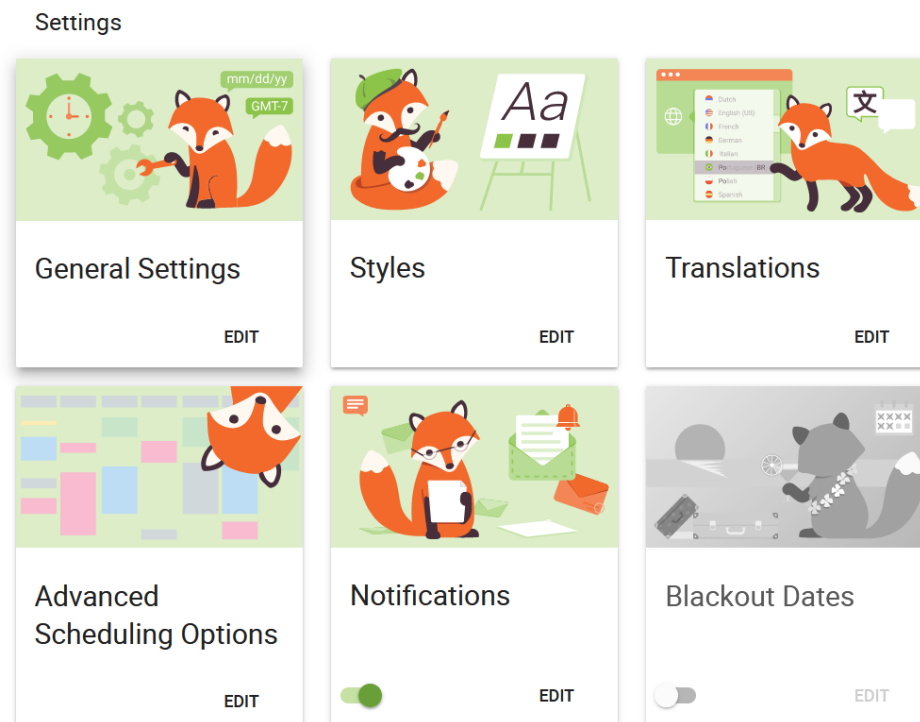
Settings

mm/dd/yy

GMT-7

General Settings

EDIT

Aa

Styles

EDIT

Dutch
English (US)
French
German
Italian
Po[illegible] BR
Polish
Spanish

文

Translations

EDIT

Advanced Scheduling Options

EDIT

Notifications

EDIT

Blackout Dates

EDIT